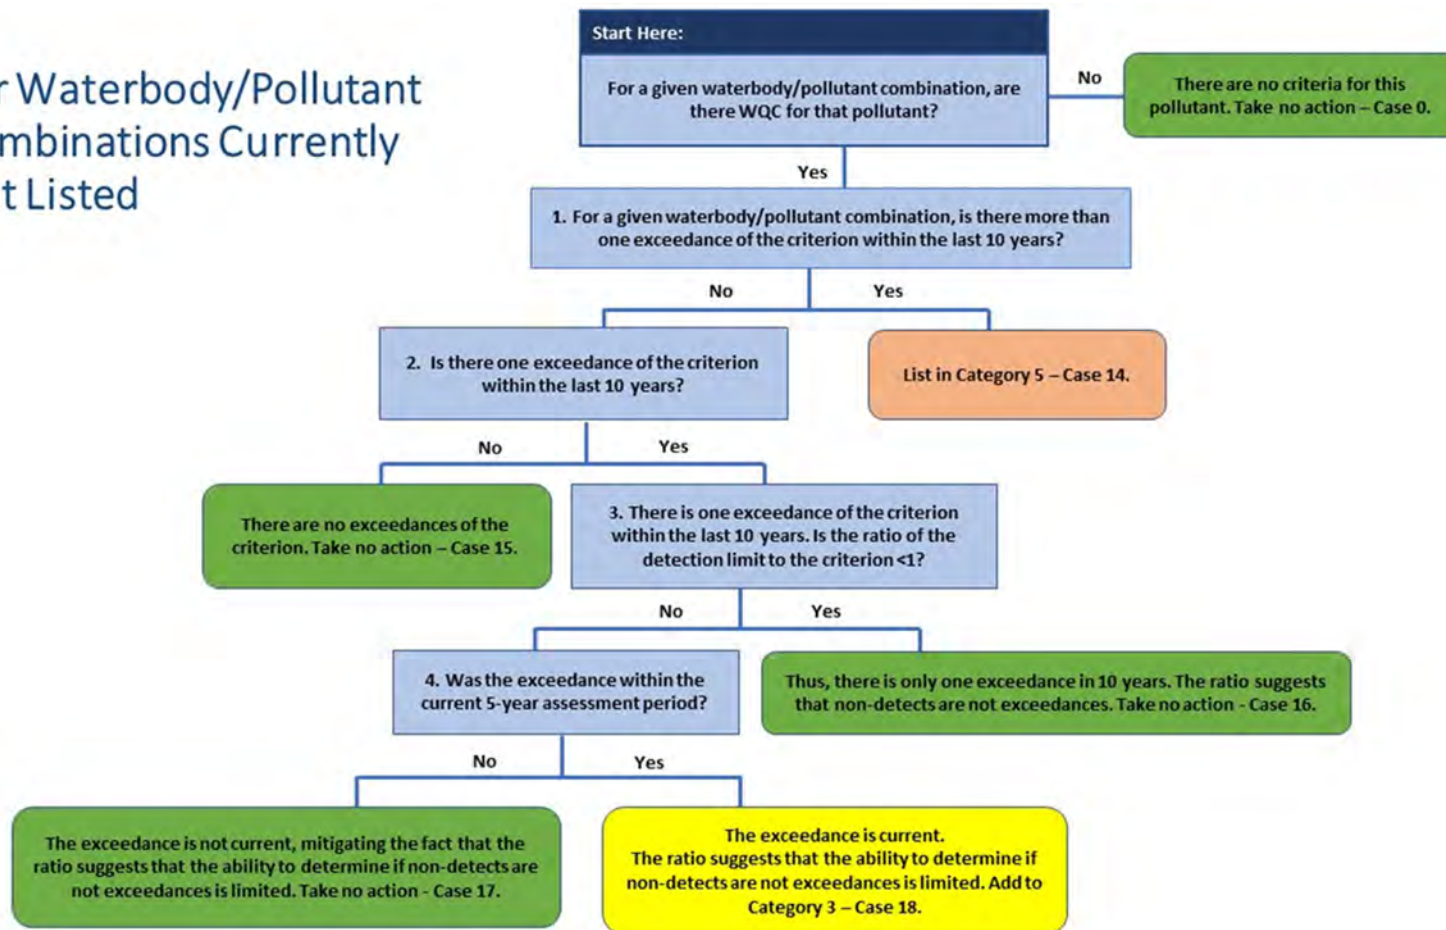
r Waterbody/Pollutant mbinations Currently t Listed

Start Here:

For a given waterbody/pollutant combination, are there WQC for that pollutant?

No

There are no criteria for this pollutant. Take no action – Case 0.

Yes

1. For a given waterbody/pollutant combination, is there more than one exceedance of the criterion within the last 10 years?

No

Yes

2. Is there one exceedance of the criterion within the last 10 years?

List in Category 5 – Case 14.

No

Yes

There are no exceedances of the criterion. Take no action – Case 15.

3. There is one exceedance of the criterion within the last 10 years. Is the ratio of the detection limit to the criterion <1?

No

Yes

4. Was the exceedance within the current 5-year assessment period?

Thus, there is only one exceedance in 10 years. The ratio suggests that non-detects are not exceedances. Take no action - Case 16.

No

Yes

The exceedance is not current, mitigating the fact that the ratio suggests that the ability to determine if non-detects are not exceedances is limited. Take no action - Case 17.

The exceedance is current. The ratio suggests that the ability to determine if non-detects are not exceedances is limited. Add to Category 3 – Case 18.